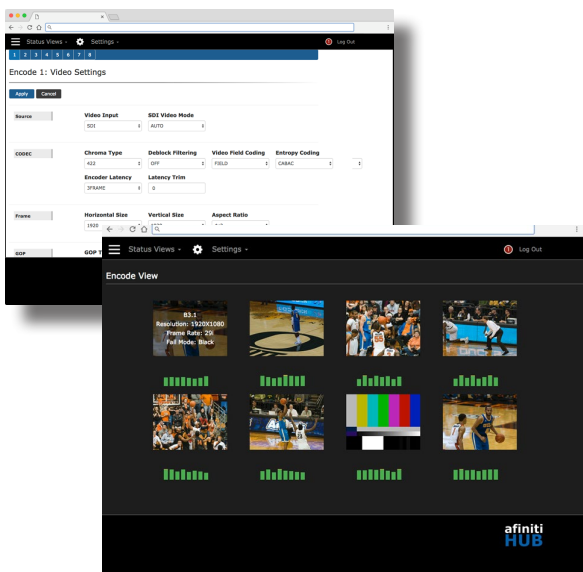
Status Views ▾ Settings ▾ Log Out

1 2 3 4 5 6 7 8

Encode 1: Video Settings

Apply Cancel

Source

Video Input
SDI

SDI Video Mode
AUTO

CODEC

Chroma Type
422

Deblock Filtering
OFF

Video Field Coding
FIELD

Entropy Coding
CABAC

Encoder Latency
3FRAME

Latency Trim
0

Frame

Horizontal Size
1920

Vertical Size

Aspect Ratio

GOP

GOP

Status Views ▾ Settings ▾ Log Out

Encode View

B3.1
Resolution: 1920X1080
Frame Rate: 25i
Fail Mode: Black

afiniti
HUB